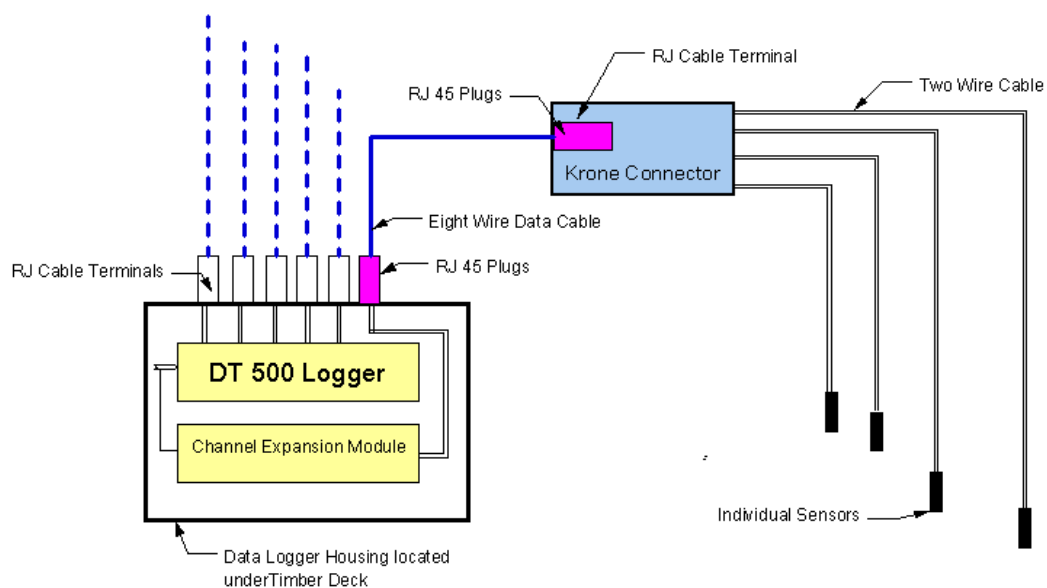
RJ Cable Terminal

RJ 45 Plugs

Two Wire Cable

Krone Connector

Eight Wire Data Cable

RJ Cable Terminals

RJ 45 Plugs

DT 500 Logger

Channel Expansion Module

Individual Sensors

Data Logger Housing located underTimber Deck